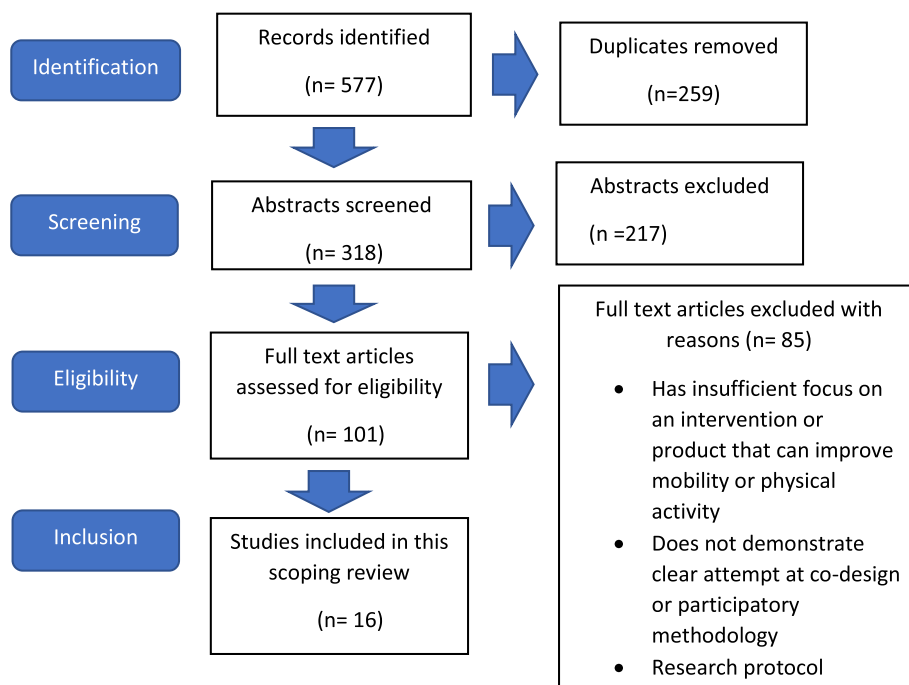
Identification

Records identified

(n= 577)

Duplicates removed

(n=259)

Screening

Abstracts screened

(n= 318)

Abstracts excluded

(n =217)

Eligibility

Full text articles assessed for eligibility

(n= 101)

Full text articles excluded with reasons (n= 85)

- Has insufficient focus on an intervention or product that can improve mobility or physical activity
- Does not demonstrate clear attempt at co-design or participatory methodology
- Research protocol

Inclusion

Studies included in this scoping review

(n= 16)